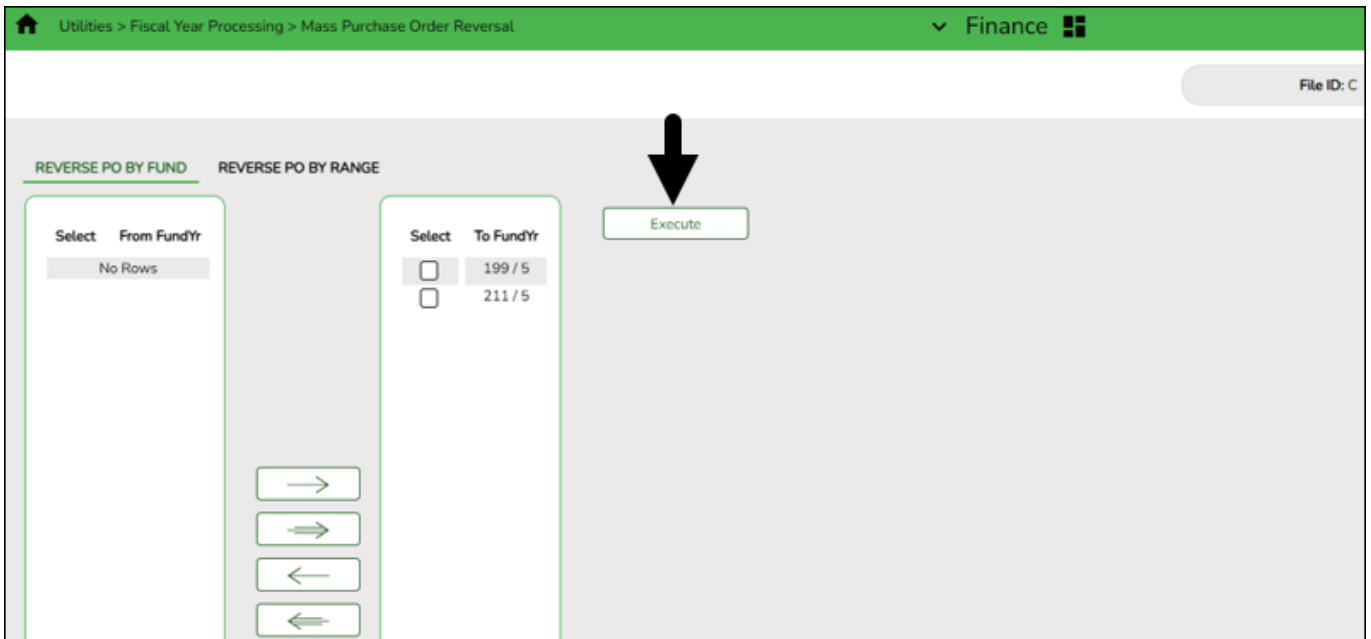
Utilities > Fiscal Year Processing > Mass Purchase Order Reversal

Finance

File ID: C

REVERSE PO BY FUND    REVERSE PO BY RANGE

| Select | From FundYr |
|---|---|
| | No Rows |

| Select | To FundYr |
|---|---|
| ☐ | 199 / 5 |
| ☐ | 211 / 5 |

Execute